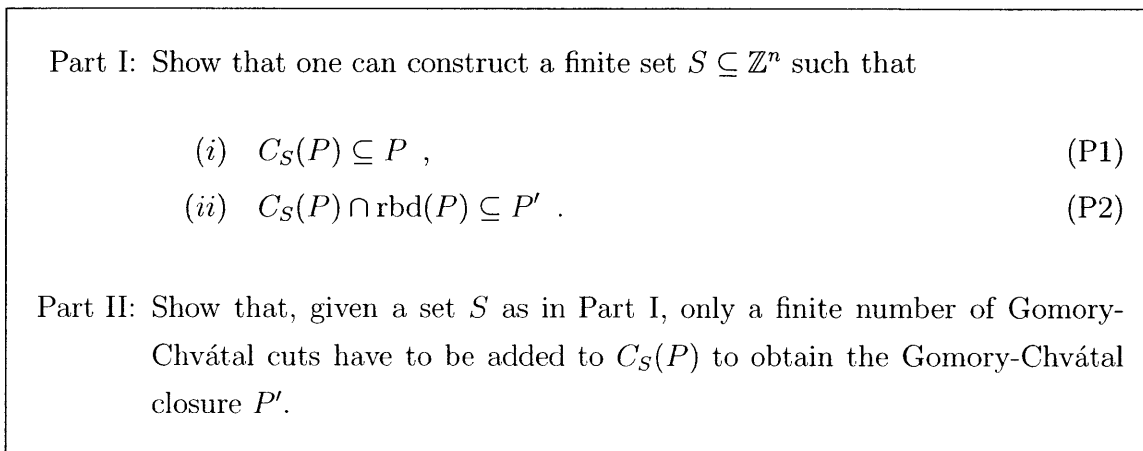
Part I: Show that one can construct a finite set $S \subseteq \mathbb{Z}^n$ such that

$(i) \quad C_S(P) \subseteq P$ , (P1)

$(ii) \quad C_S(P) \cap \mathrm{rbd}(P) \subseteq P'$ . (P2)

Part II: Show that, given a set $S$ as in Part I, only a finite number of Gomory-Chvátal cuts have to be added to $C_S(P)$ to obtain the Gomory-Chvátal closure $P'$.